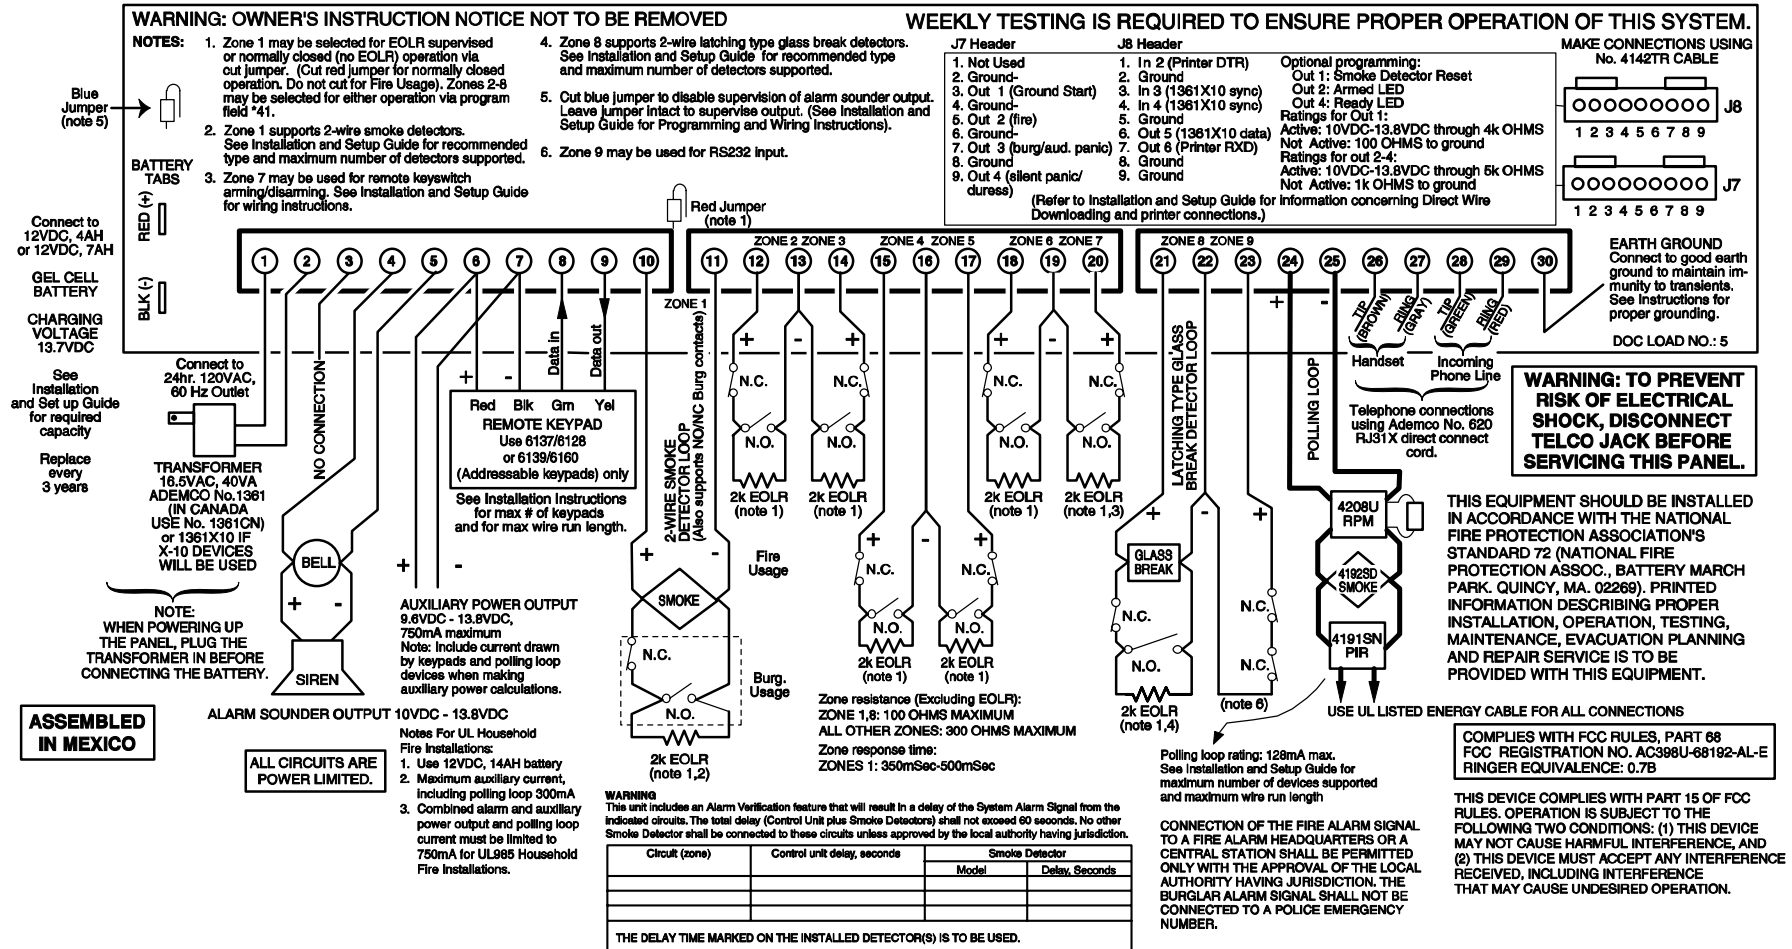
WARNING: OWNER'S INSTRUCTION NOTICE NOT TO BE REMOVED

WEEKLY TESTING IS REQUIRED TO ENSURE PROPER OPERATION OF THIS SYSTEM.

NOTES:
1. Zone 1 may be selected for EOLR supervised or normally closed (no EOLR) operation via cut jumper. (Cut red jumper for normally closed operation. Do not cut for Fire Usage). Zones 2-8 may be selected for either operation via program field *41.
2. Zone 1 supports 2-wire smoke detectors. See Installation and Setup Guide for recommended type and maximum number of detectors supported.
3. Zone 7 may be used for remote keyswitch arming/disarming. See Installation and Setup Guide for wiring instructions.
4. Zone 8 supports 2-wire latching type glass break detectors. See Installation and Setup Guide for recommended type and maximum number of detectors supported.
5. Cut blue jumper to disable supervision of alarm sounder output. Leave jumper intact to supervise output. (See Installation and Setup Guide for Programming and Wiring Instructions).
6. Zone 9 may be used for RS232 input.

J7 Header
1. Not Used
2. Ground-
3. Out 1 (Ground Start)
4. Ground-
5. Out 2 (fire)
6. Ground-
7. Out 3 (burg/aud. panic)
8. Ground
9. Out 4 (silent panic/ duress)

J8 Header
1. In 2 (Printer DTR)
2. Ground
3. In 3 (1361X10 sync)
4. In 4 (1361X10 sync)
5. Ground
6. Out 5 (1361X10 data)
7. Out 6 (Printer RXD)
8. Ground
9. Ground

Optional programming:
Out 1: Smoke Detector Reset
Out 2: Armed LED
Out 4: Ready LED
Ratings for Out 1:
Active: 10VDC-13.8VDC through 4k OHMS
Not Active: 100 OHMS to ground
Ratings for out 2-4:
Active: 10VDC-13.8VDC through 5k OHMS
Not Active: 1k OHMS to ground

(Refer to Installation and Setup Guide for information concerning Direct Wire Downloading and printer connections.)

MAKE CONNECTIONS USING No. 4142TR CABLE
J8
1 2 3 4 5 6 7 8 9
J7
1 2 3 4 5 6 7 8 9

Blue Jumper (note 5)

BATTERY TABS
RED (+)
BLK (-)

Connect to 12VDC, 4AH or 12VDC, 7AH
GEL CELL BATTERY
CHARGING VOLTAGE 13.7VDC

Red Jumper (note 1)

1 2 3 4 5 6 7 8 9 10 11 12 13 14 15 16 17 18 19 20 21 22 23 24 25 26 27 28 29 30

ZONE 2 ZONE 3 ZONE 4 ZONE 5 ZONE 6 ZONE 7 ZONE 8 ZONE 9
ZONE 1

EARTH GROUND
Connect to good earth ground to maintain immunity to transients. See Instructions for proper grounding.

DOC LOAD NO.: 5

Connect to 24hr. 120VAC, 60 Hz Outlet

See Installation and Set up Guide for required capacity

Replace every 3 years

TRANSFORMER 16.5VAC, 40VA ADEMCO No.1361 (IN CANADA USE No. 1361CN) or 1361X10 IF X-10 DEVICES WILL BE USED

NOTE: WHEN POWERING UP THE PANEL, PLUG THE TRANSFORMER IN BEFORE CONNECTING THE BATTERY.

NO CONNECTION

BELL
SIREN
+ -

Data in
Data out
+ -
Red Blk Grn Yel
REMOTE KEYPAD
Use 6137/6128 or 6139/6160 (Addressable keypads) only

See Installation Instructions for max # of keypads and for max wire run length.

AUXILIARY POWER OUTPUT
9.6VDC - 13.8VDC, 750mA maximum
Note: Include current drawn by keypads and polling loop devices when making auxiliary power calculations.

ALARM SOUNDER OUTPUT 10VDC - 13.8VDC

ASSEMBLED IN MEXICO

ALL CIRCUITS ARE POWER LIMITED.

Notes For UL Household Fire Installations:
1. Use 12VDC, 14AH battery
2. Maximum auxiliary current, including polling loop 300mA
3. Combined alarm and auxiliary power output and polling loop current must be limited to 750mA for UL985 Household Fire Installations.

2-WIRE SMOKE DETECTOR LOOP (Also supports NO/NC Burg contacts)
SMOKE
Fire Usage
Burg. Usage
N.C.
N.O.
2k EOLR (note 1,2)

N.C. N.O. 2k EOLR (note 1)
N.C. N.O. 2k EOLR (note 1)
N.C. N.O. 2k EOLR (note 1)
N.C. N.O. 2k EOLR (note 1)
N.C. N.O. 2k EOLR (note 1)
N.C. N.O. 2k EOLR (note 1,3)

Zone resistance (Excluding EOLR):
ZONE 1,8: 100 OHMS MAXIMUM
ALL OTHER ZONES: 300 OHMS MAXIMUM
Zone response time:
ZONES 1: 350mSec-500mSec

LATCHING TYPE GLASS BREAK DETECTOR LOOP
GLASS BREAK
N.C.
N.O.
2k EOLR (note 1,4)
N.C.
N.C.
(note 6)

POLLING LOOP
4208U RPM
4192SD SMOKE
4191SN PIR

TIP (BROWN) RING (GRAY) TIP (GREEN) RING (RED)
Handset
Incoming Phone Line
Telephone connections using Ademco No. 620 RJ31X direct connect cord.

WARNING: TO PREVENT RISK OF ELECTRICAL SHOCK, DISCONNECT TELCO JACK BEFORE SERVICING THIS PANEL.

THIS EQUIPMENT SHOULD BE INSTALLED IN ACCORDANCE WITH THE NATIONAL FIRE PROTECTION ASSOCIATION'S STANDARD 72 (NATIONAL FIRE PROTECTION ASSOC., BATTERY MARCH PARK. QUINCY, MA. 02269). PRINTED INFORMATION DESCRIBING PROPER INSTALLATION, OPERATION, TESTING, MAINTENANCE, EVACUATION PLANNING AND REPAIR SERVICE IS TO BE PROVIDED WITH THIS EQUIPMENT.

USE UL LISTED ENERGY CABLE FOR ALL CONNECTIONS

COMPLIES WITH FCC RULES, PART 68
FCC REGISTRATION NO. AC398U-68192-AL-E
RINGER EQUIVALENCE: 0.7B

THIS DEVICE COMPLIES WITH PART 15 OF FCC RULES. OPERATION IS SUBJECT TO THE FOLLOWING TWO CONDITIONS: (1) THIS DEVICE MAY NOT CAUSE HARMFUL INTERFERENCE, AND (2) THIS DEVICE MUST ACCEPT ANY INTERFERENCE RECEIVED, INCLUDING INTERFERENCE THAT MAY CAUSE UNDESIRED OPERATION.

Polling loop rating: 128mA max.
See Installation and Setup Guide for maximum number of devices supported and maximum wire run length

CONNECTION OF THE FIRE ALARM SIGNAL TO A FIRE ALARM HEADQUARTERS OR A CENTRAL STATION SHALL BE PERMITTED ONLY WITH THE APPROVAL OF THE LOCAL AUTHORITY HAVING JURISDICTION. THE BURGLAR ALARM SIGNAL SHALL NOT BE CONNECTED TO A POLICE EMERGENCY NUMBER.

WARNING
This unit includes an Alarm Verification feature that will result in a delay of the System Alarm Signal from the indicated circuits. The total delay (Control Unit plus Smoke Detectors) shall not exceed 60 seconds. No other Smoke Detector shall be connected to these circuits unless approved by the local authority having jurisdiction.

| Circuit (zone) | Control unit delay, seconds | Smoke Detector Model | Smoke Detector Delay, Seconds |
|---|---|---|---|
| | | | |
| | | | |
| | | | |
| | | | |

THE DELAY TIME MARKED ON THE INSTALLED DETECTOR(S) IS TO BE USED.